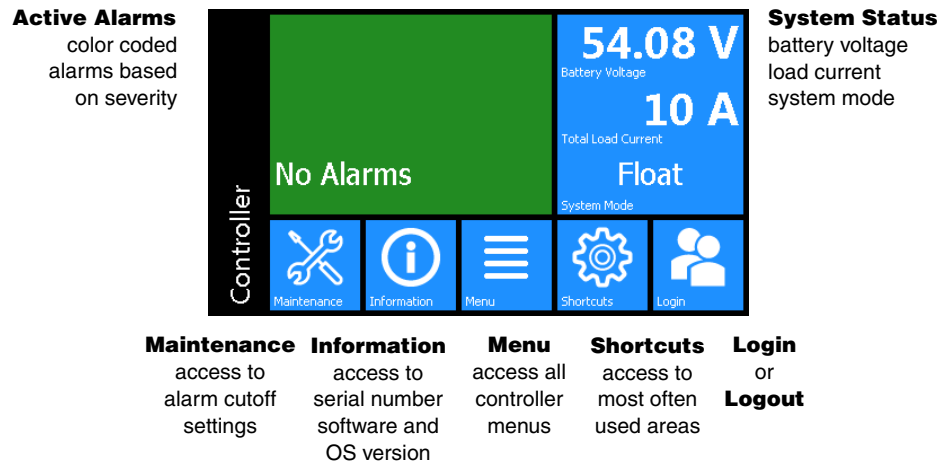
**Active Alarms**
color coded alarms based on severity

Controller

No Alarms

54.08 V
Battery Voltage

10 A
Total Load Current

Float
System Mode

**System Status**
battery voltage load current system mode

Maintenance

Information

Menu

Shortcuts

Login

**Maintenance**
access to alarm cutoff settings

**Information**
access to serial number software and OS version

**Menu**
access all controller menus

**Shortcuts**
access to most often used areas

**Login**
or
**Logout**